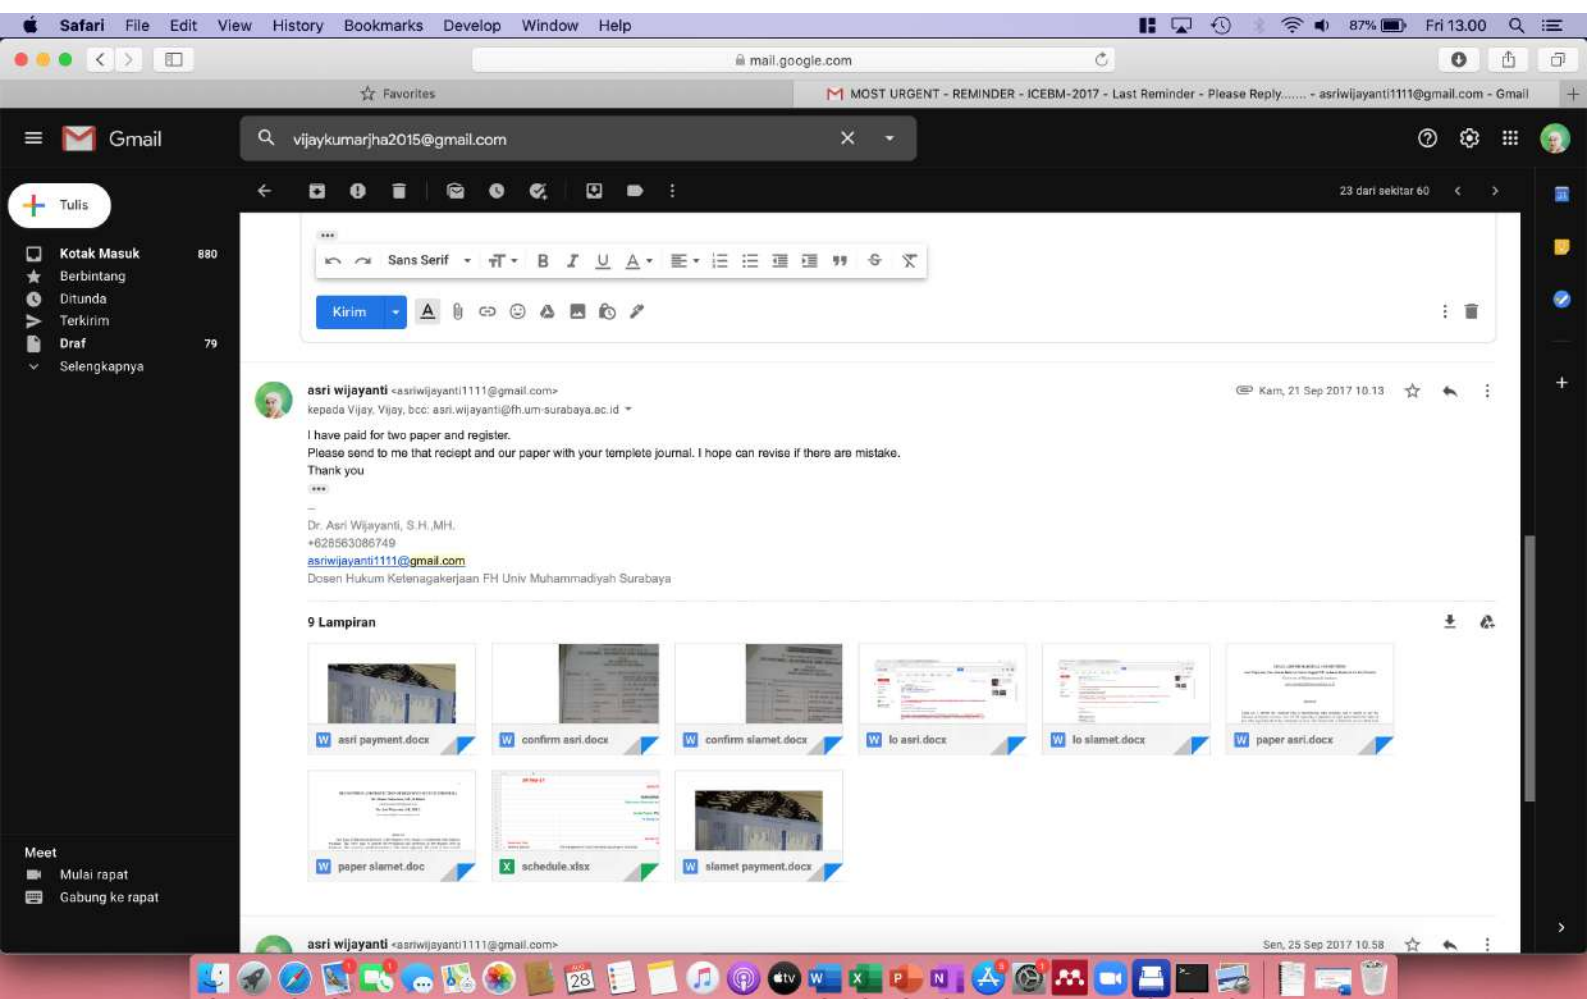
Safari File Edit View History Bookmarks Develop Window Help
87% Fri 13.00

mail.google.com

Favorites
MOST URGENT - REMINDER - ICEBM-2017 - Last Reminder - Please Reply...... - asriwijayanti1111@gmail.com - Gmail

Gmail
vijaykumarjha2015@gmail.com

Tulis
Kotak Masuk 880
Berbintang
Ditunda
Terkirim
Draf 79
Selengkapnya

Meet
Mulai rapat
Gabung ke rapat

23 dari sekitar 60

Sans Serif

Kirim

asri wijayanti <asriwijayanti1111@gmail.com>
kepada Vijay, Vijay, bcc: asri.wijayanti@fh.um-surabaya.ac.id
Kam, 21 Sep 2017 10.13

I have paid for two paper and register.
Please send to me that reciept and our paper with your templete journal. I hope can revise if there are mistake.
Thank you

--
Dr. Asri Wijayanti, S.H.,MH.
+628563086749
asriwijayanti1111@gmail.com
Dosen Hukum Ketenagakerjaan FH Univ Muhammadiyah Surabaya

9 Lampiran

asri payment.docx
confirm asri.docx
confirm slamet.docx
lo asri.docx
lo slamet.docx
paper asri.docx
paper slamet.doc
schedule.xlsx
slamet payment.docx

asri wijayanti <asriwijayanti1111@gmail.com>
Sen, 25 Sep 2017 10.58

28